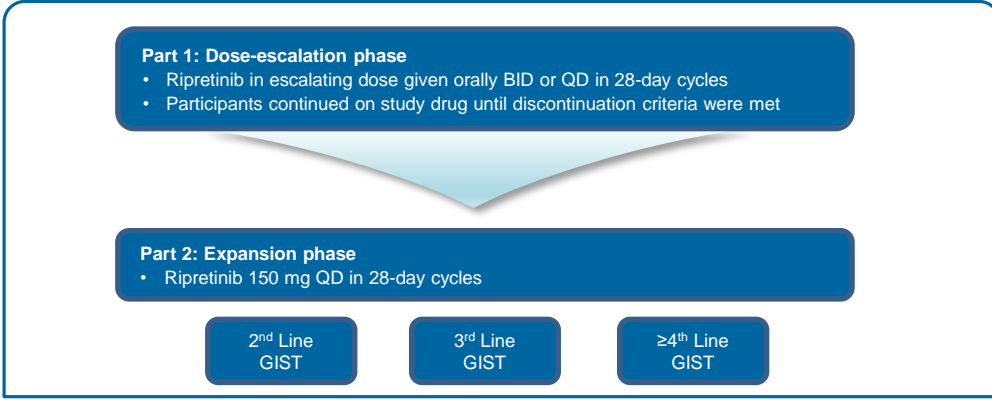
**Part 1: Dose-escalation phase**

- Ripretinib in escalating dose given orally BID or QD in 28-day cycles
- Participants continued on study drug until discontinuation criteria were met

**Part 2: Expansion phase**

- Ripretinib 150 mg QD in 28-day cycles

2$^{nd}$ Line GIST

3$^{rd}$ Line GIST

≥4$^{th}$ Line GIST